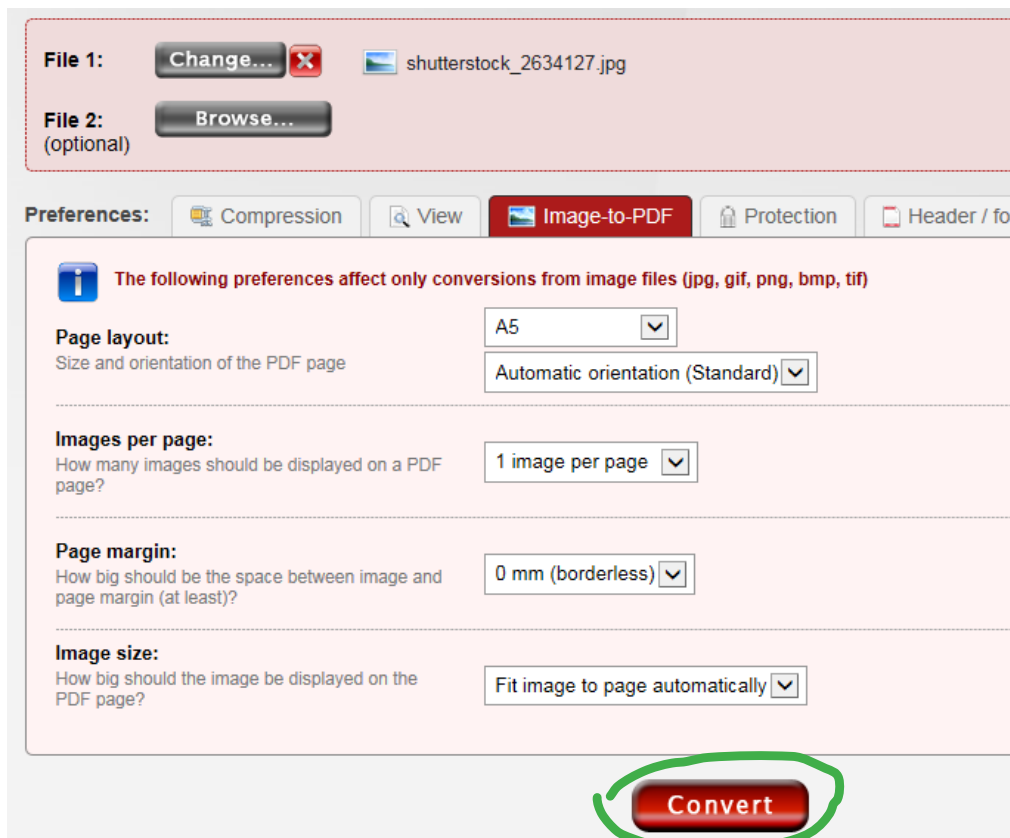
File 1: Change... shutterstock_2634127.jpg

File 2: (optional) Browse...

Preferences: Compression View Image-to-PDF Protection Header / fo

The following preferences affect only conversions from image files (jpg, gif, png, bmp, tif)

Page layout:
Size and orientation of the PDF page
A5
Automatic orientation (Standard)

Images per page:
How many images should be displayed on a PDF page?
1 image per page

Page margin:
How big should be the space between image and page margin (at least)?
0 mm (borderless)

Image size:
How big should the image be displayed on the PDF page?
Fit image to page automatically

Convert